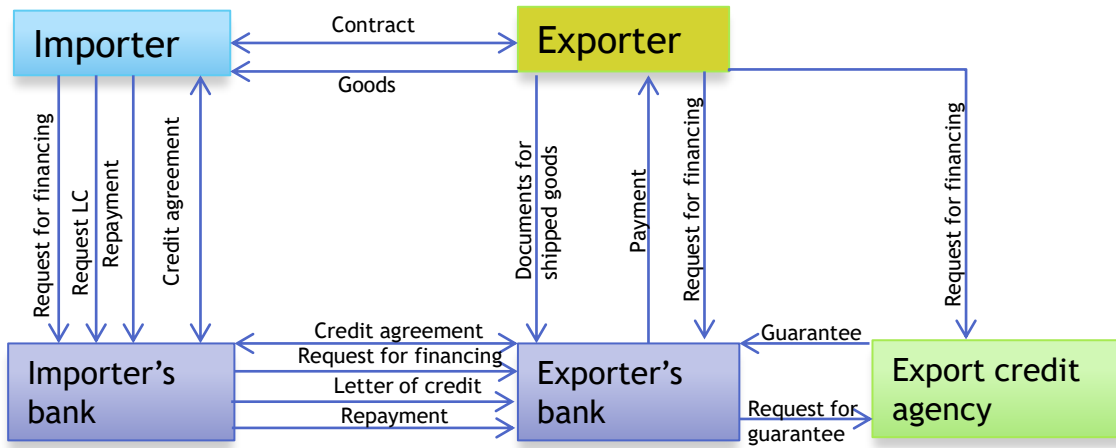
Importer

Contract

Exporter

Goods

Request for financing

Request LC

Repayment

Credit agreement

Documents for shipped goods

Payment

Request for financing

Request for financing

Credit agreement

Request for financing

Letter of credit

Repayment

Guarantee

Request for guarantee

Importer's bank

Exporter's bank

Export credit agency